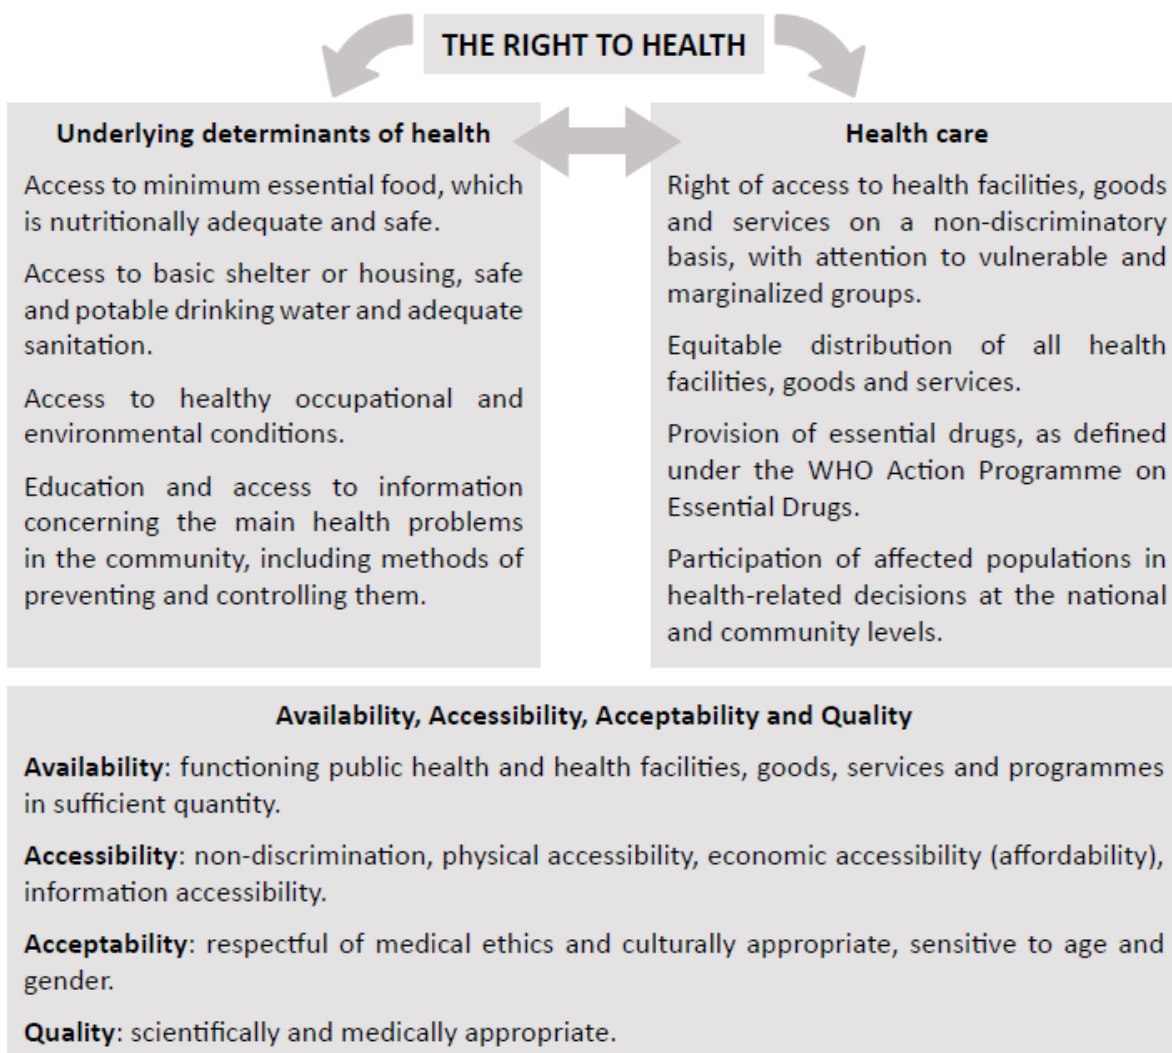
THE RIGHT TO HEALTH

Underlying determinants of health

Access to minimum essential food, which is nutritionally adequate and safe.

Access to basic shelter or housing, safe and potable drinking water and adequate sanitation.

Access to healthy occupational and environmental conditions.

Education and access to information concerning the main health problems in the community, including methods of preventing and controlling them.

Health care

Right of access to health facilities, goods and services on a non-discriminatory basis, with attention to vulnerable and marginalized groups.

Equitable distribution of all health facilities, goods and services.

Provision of essential drugs, as defined under the WHO Action Programme on Essential Drugs.

Participation of affected populations in health-related decisions at the national and community levels.

Availability, Accessibility, Acceptability and Quality

Availability: functioning public health and health facilities, goods, services and programmes in sufficient quantity.

Accessibility: non-discrimination, physical accessibility, economic accessibility (affordability), information accessibility.

Acceptability: respectful of medical ethics and culturally appropriate, sensitive to age and gender.

Quality: scientifically and medically appropriate.